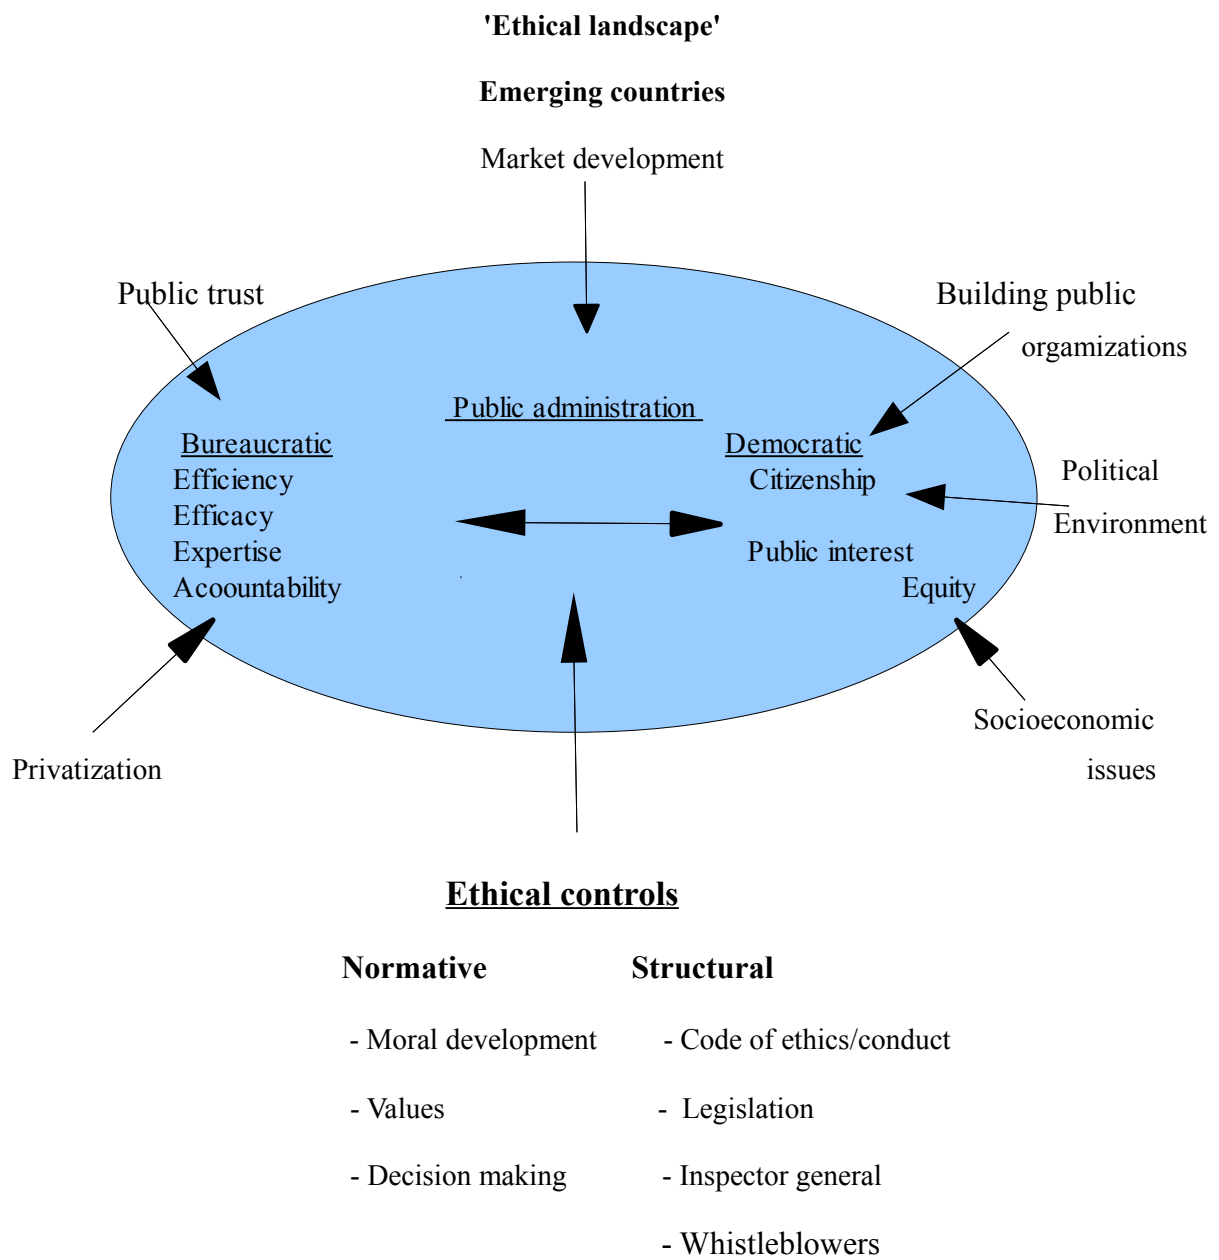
'Ethical landscape'

Emerging countries

Market development

Public trust

Building public organizations

Public administration

Bureaucratic
Efficiency
Efficacy
Expertise
Acoountability

Democratic
Citizenship

Political Environment

Public interest
Equity

Privatization

Socioeconomic issues

Ethical controls

Normative
- Moral development
- Values
- Decision making

Structural
- Code of ethics/conduct
- Legislation
- Inspector general
- Whistleblowers